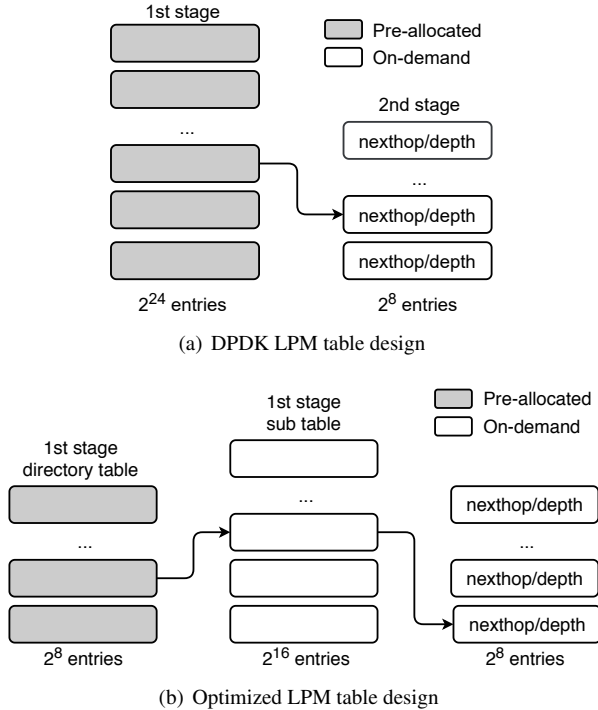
1st stage

Pre-allocated
On-demand

...

2nd stage
nexthop/depth
...
nexthop/depth
nexthop/depth

$2^{24}$ entries
$2^{8}$ entries

(a) DPDK LPM table design

1st stage
sub table

Pre-allocated
On-demand

1st stage
directory table

...

...

nexthop/depth
...
nexthop/depth
nexthop/depth

$2^{8}$ entries
$2^{16}$ entries
$2^{8}$ entries

(b) Optimized LPM table design